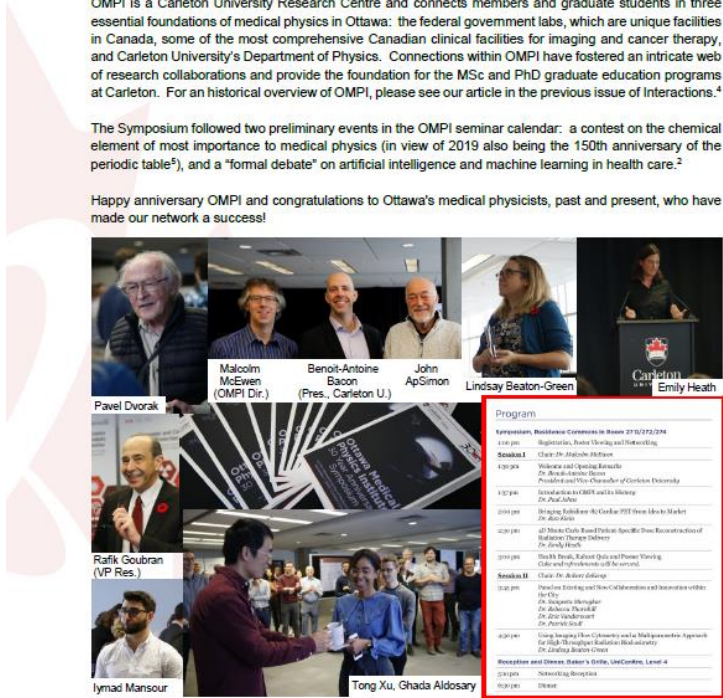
OMPI is a Carleton University Research Centre and connects members and graduate students in three essential foundations of medical physics in Ottawa: the federal government labs, which are unique facilities in Canada, some of the most comprehensive Canadian clinical facilities for imaging and cancer therapy, and Carleton University's Department of Physics. Connections within OMPI have fostered an intricate web of research collaborations and provide the foundation for the MSc and PhD graduate education programs at Carleton. For an historical overview of OMPI, please see our article in the previous issue of Interactions.⁴

The Symposium followed two preliminary events in the OMPI seminar calendar: a contest on the chemical element of most importance to medical physics (in view of 2019 also being the 150th anniversary of the periodic table⁵), and a "formal debate" on artificial intelligence and machine learning in health care.²

Happy anniversary OMPI and congratulations to Ottawa's medical physicists, past and present, who have made our network a success!

Pavel Dvorak

Malcolm McEwen (OMPI Dir.)

Benoit-Antoine Bacon (Pres., Carleton U.)

John ApSimon

Lindsay Beaton-Green

Carleton

Emily Heath

Rafik Goubran (VP Res.)

Ottawa Medical Physics Institute

Iymad Mansour

Tong Xu, Ghada Aldosary

Program

Symposium, Residence Commons in Room 270/272/274

| | |
|---|---|
| 1:00 pm | Registration, Poster Viewing and Networking |
| Session I | Chair: Dr. Malcolm McEwen |
| 1:30 pm | Welcome and Opening Remarks Dr. Benoit-Antoine Bacon President and Vice-Chancellor of Carleton University |
| 1:45 pm | Introduction to OMPI and its History Dr. Paul Johns |
| 2:00 pm | Bringing Rubidium-82 Cardiac PET from Idea to Market Dr. Rob Klein |
| 2:30 pm | 4D Monte Carlo Based Patient-Specific Dose Reconstruction of Radiation Therapy Delivery Dr. Emily Heath |
| 3:00 pm | Health Break, Robert Quiz and Poster Viewing Cake and refreshments will be served. |
| Session II | Chair: Dr. Robert deKemp |
| 3:15 pm | Panel on Existing and New Collaboration and Innovation within the City Dr. Sangeeta Murugkar Dr. Rebecca Thornhill Dr. Eric Vandervoort Dr. Patrick Stoll |
| 4:30 pm | Using Imaging Flow Cytometry and a Multiparametric Approach for High-Throughput Radiation Biodosimetry Dr. Lindsay Beaton-Green |
| Reception and Dinner, Baker's Grille, UniCentre, Level 4 | |
| 5:00 pm | Networking Reception |
| 6:30 pm | Dinner |